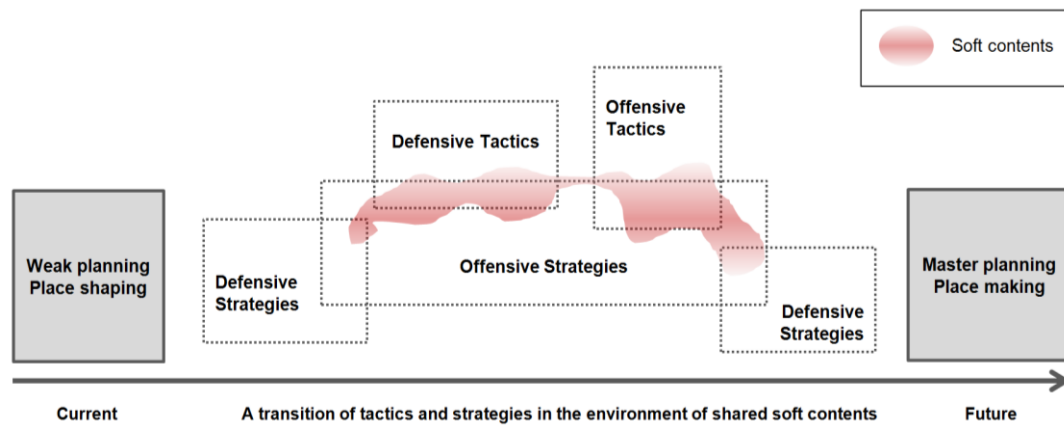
Soft contents

Offensive Tactics

Defensive Tactics

Weak planning Place shaping

Defensive Strategies

Offensive Strategies

Master planning Place making

Defensive Strategies

Current

A transition of tactics and strategies in the environment of shared soft contents

Future